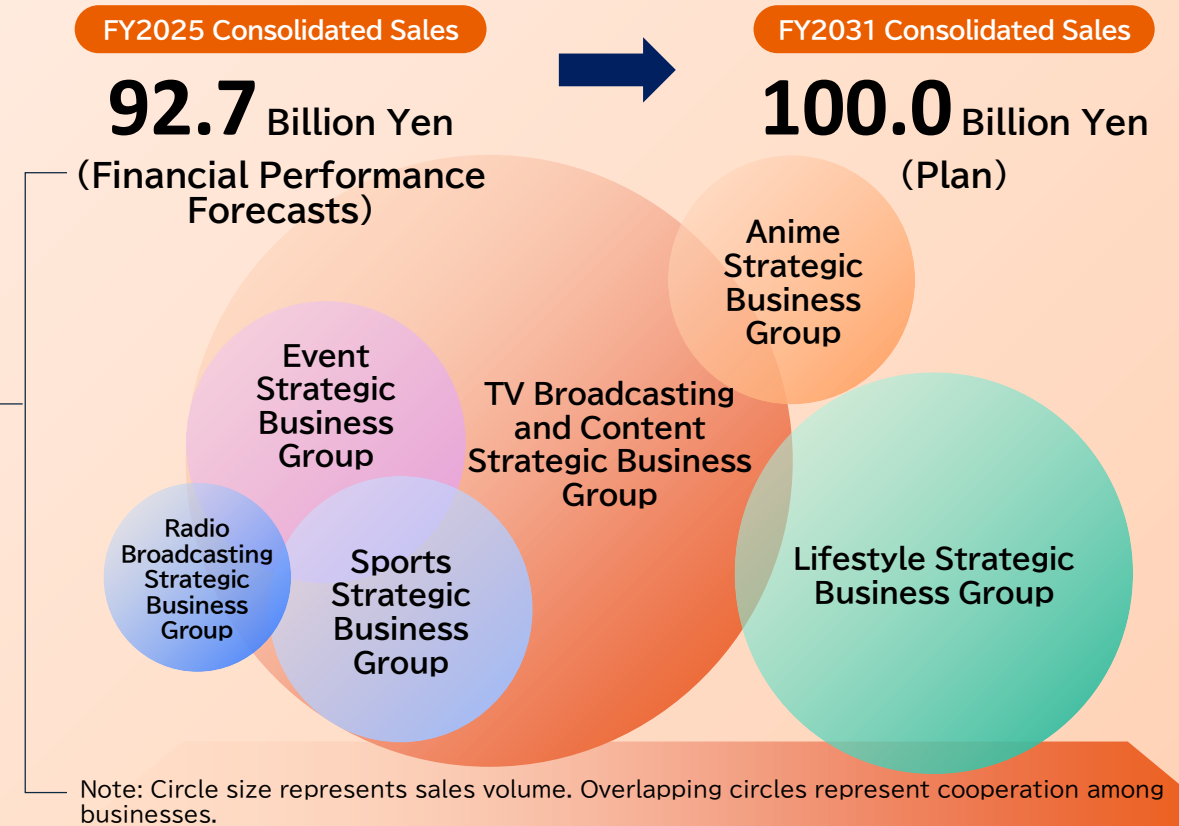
FY2025 Consolidated Sales

92.7 Billion Yen
(Financial Performance Forecasts)

FY2031 Consolidated Sales

100.0 Billion Yen
(Plan)

Anime Strategic Business Group

Event Strategic Business Group

TV Broadcasting and Content Strategic Business Group

Radio Broadcasting Strategic Business Group

Sports Strategic Business Group

Lifestyle Strategic Business Group

Note: Circle size represents sales volume. Overlapping circles represent cooperation among businesses.